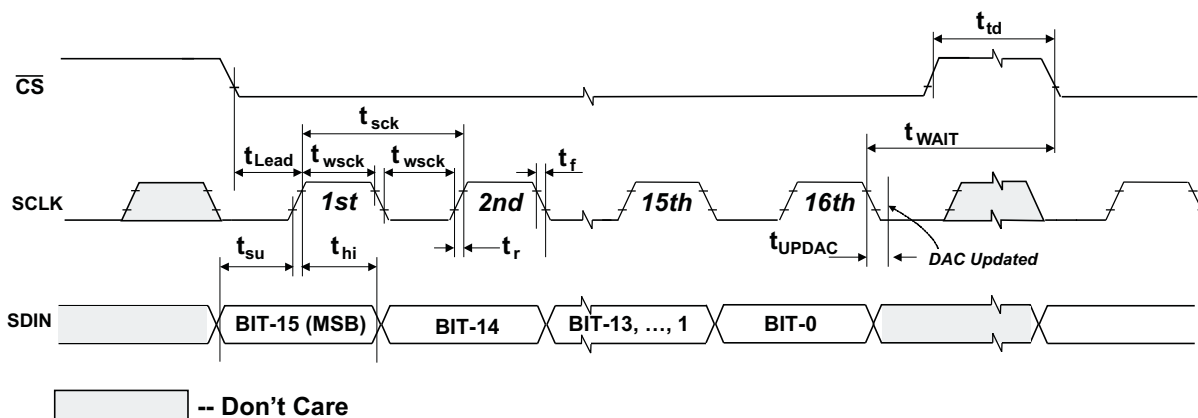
$t_{td}$

$\overline{CS}$

$t_{sck}$

$t_{WAIT}$

$t_{Lead}$ $t_{wsck}$ $t_{wsck}$ $t_f$

SCLK 1st 2nd 15th 16th

$t_{su}$ $t_{hi}$ $t_r$ $t_{UPDAC}$ DAC Updated

SDIN BIT-15 (MSB) BIT-14 BIT-13, …, 1 BIT-0

-- Don’t Care